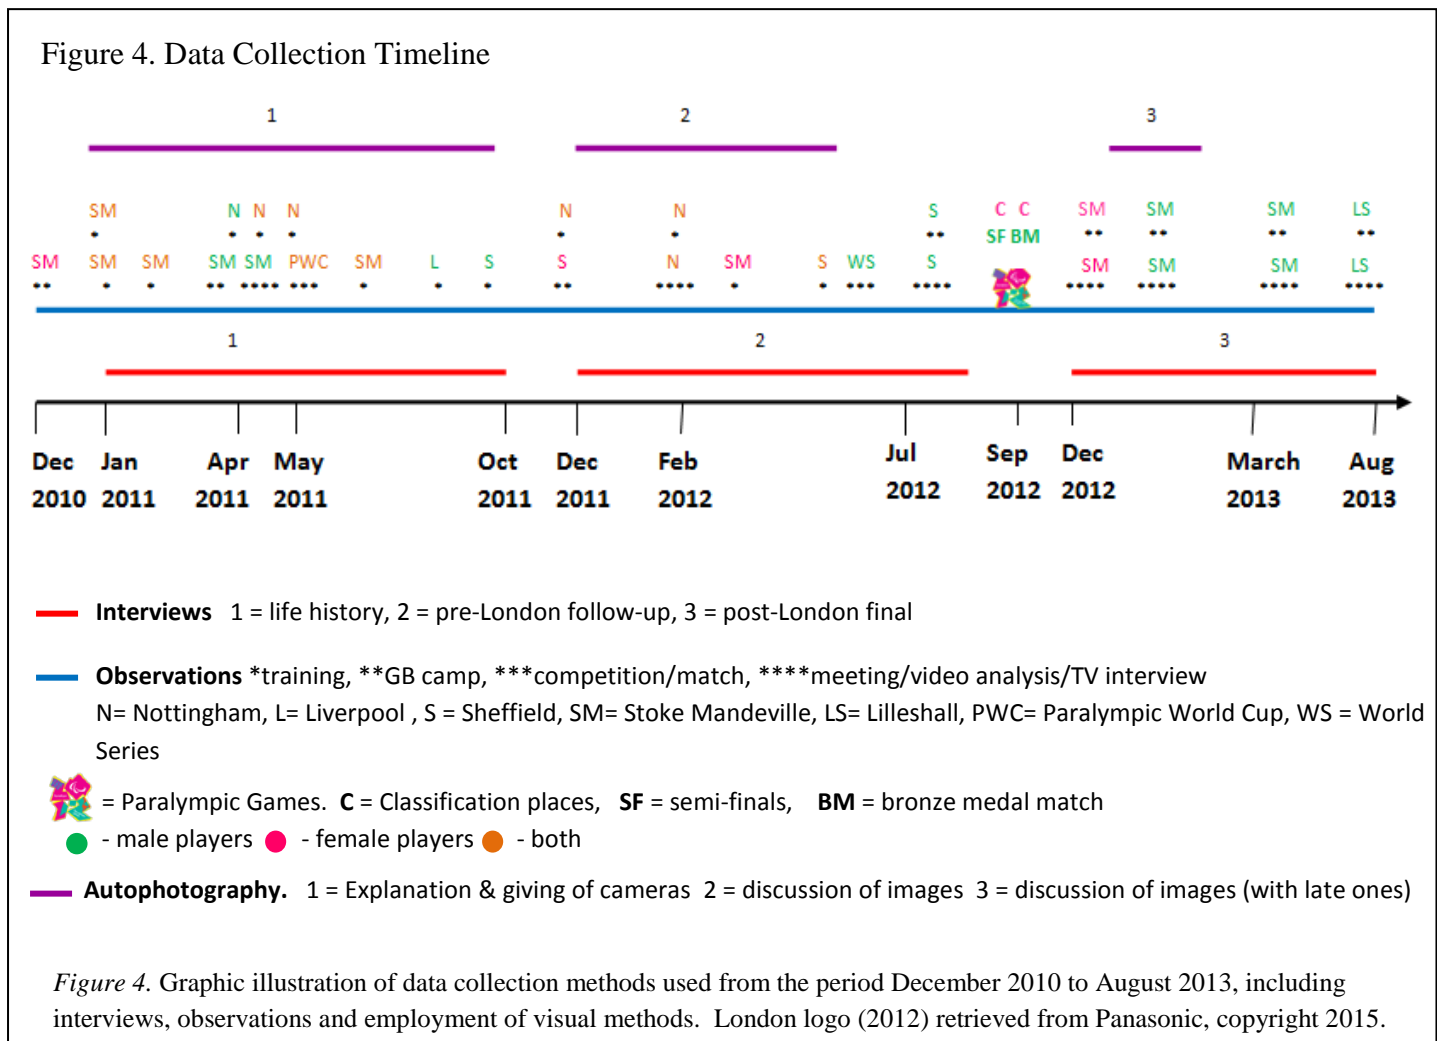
Figure 4. Data Collection Timeline

1 2 3

SM N N N N N S C C SM SM SM LS
• • • • • • •• SF BM •• •• •• ••

SM SM SM SM SM PWC SM L S S N SM S WS S SM SM SM LS
•• • • •• •••• ••• • • • •• •••• • • ••• •••• •••• •••• •••• ••••

1 2 3

Dec 2010 Jan 2011 Apr 2011 May 2011 Oct 2011 Dec 2011 Feb 2012 Jul 2012 Sep 2012 Dec 2012 March 2013 Aug 2013

Interviews 1 = life history, 2 = pre-London follow-up, 3 = post-London final

Observations *training, **GB camp, ***competition/match, ****meeting/video analysis/TV interview
N= Nottingham, L= Liverpool , S = Sheffield, SM= Stoke Mandeville, LS= Lilleshall, PWC= Paralympic World Cup, WS = World Series

= Paralympic Games. C = Classification places, SF = semi-finals, BM = bronze medal match
- male players - female players - both

Autophotography. 1 = Explanation & giving of cameras 2 = discussion of images 3 = discussion of images (with late ones)

Figure 4. Graphic illustration of data collection methods used from the period December 2010 to August 2013, including interviews, observations and employment of visual methods. London logo (2012) retrieved from Panasonic, copyright 2015.